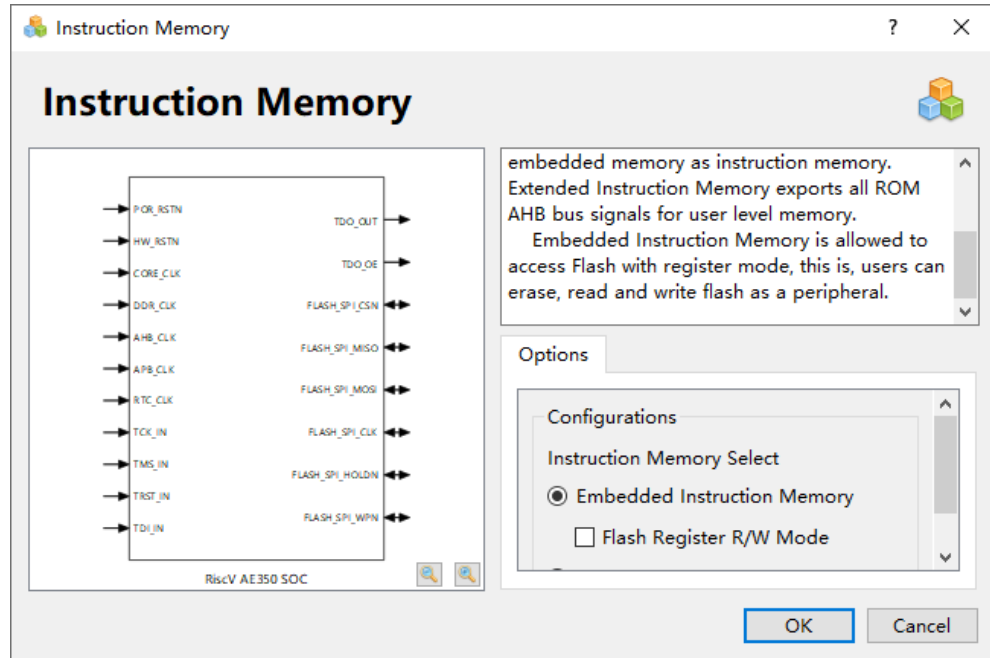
Instruction Memory ? ×

Instruction Memory

POR_RSTN
HW_RSTN
CORE_CLK
DDR_CLK
AHB_CLK
APB_CLK
RTC_CLK
TCK_IN
TMS_IN
TRST_IN
TDI_IN

TDO_OUT
TDO_OE
FLASH_SPI_CSN
FLASH_SPI_MISO
FLASH_SPI_MOSI
FLASH_SPI_CLK
FLASH_SPI_HOLDN
FLASH_SPI_WPN

RiscV AE350 SOC

embedded memory as instruction memory. Extended Instruction Memory exports all ROM AHB bus signals for user level memory.

Embedded Instruction Memory is allowed to access Flash with register mode, this is, users can erase, read and write flash as a peripheral.

Options

Configurations

Instruction Memory Select

Embedded Instruction Memory

Flash Register R/W Mode

OK Cancel